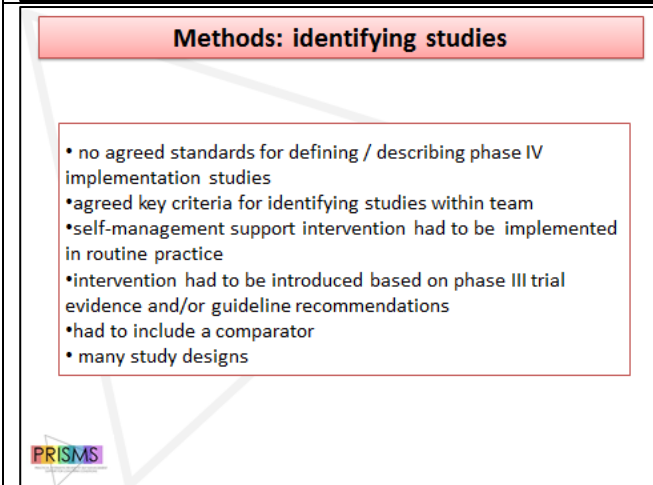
Methods: identifying studies

• no agreed standards for defining / describing phase IV implementation studies
•agreed key criteria for identifying studies within team
•self-management support intervention had to be implemented in routine practice
•intervention had to be introduced based on phase III trial evidence and/or guideline recommendations
•had to include a comparator
• many study designs

PRISMS